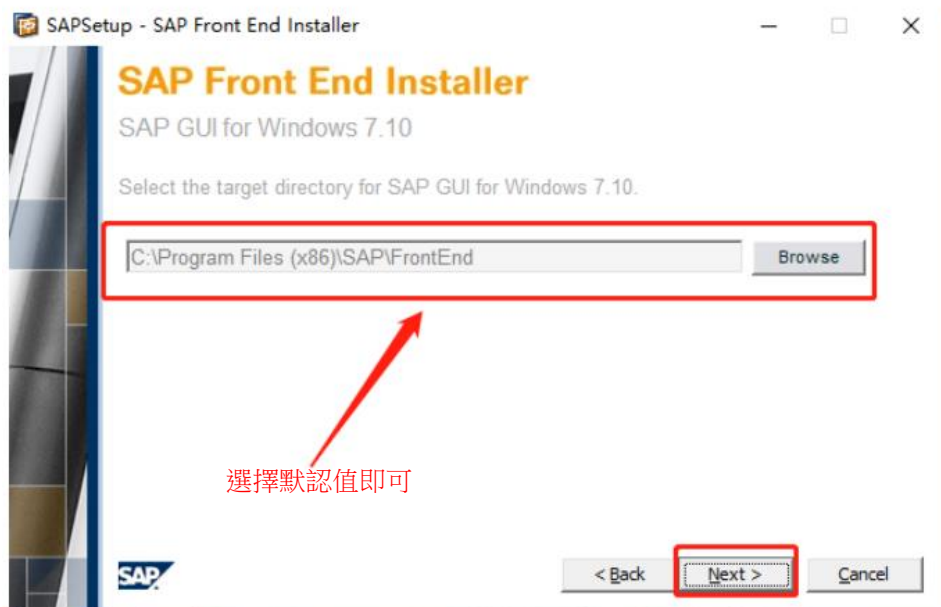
SAPSetup - SAP Front End Installer

SAP Front End Installer

SAP GUI for Windows 7.10

Select the target directory for SAP GUI for Windows 7.10.

C:\Program Files (x86)\SAP\FrontEnd

Browse

選擇默認值即可

SAP

< Back

Next >

Cancel